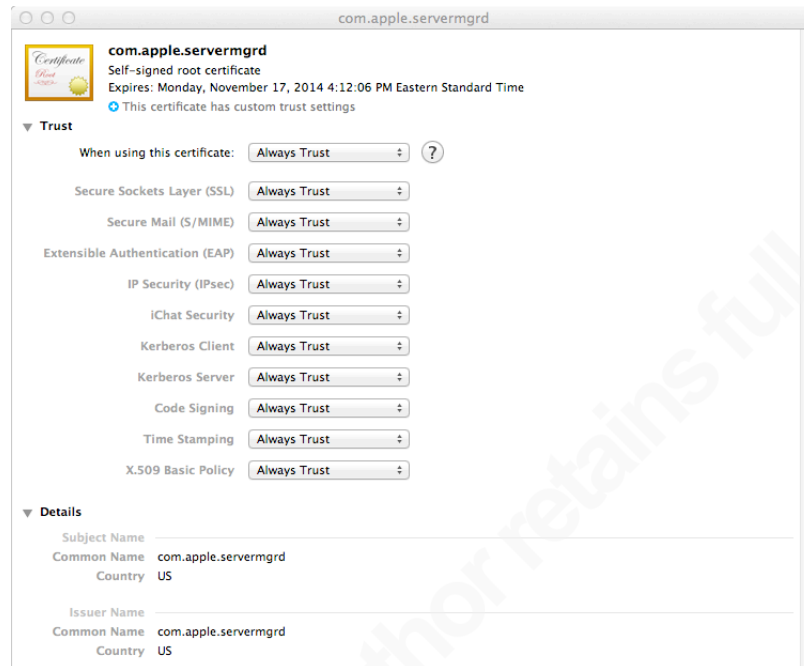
com.apple.servermgrd

Certificate
Root

com.apple.servermgrd
Self-signed root certificate
Expires: Monday, November 17, 2014 4:12:06 PM Eastern Standard Time
This certificate has custom trust settings

Trust

When using this certificate: Always Trust ?

Secure Sockets Layer (SSL) Always Trust
Secure Mail (S/MIME) Always Trust
Extensible Authentication (EAP) Always Trust
IP Security (IPsec) Always Trust
iChat Security Always Trust
Kerberos Client Always Trust
Kerberos Server Always Trust
Code Signing Always Trust
Time Stamping Always Trust
X.509 Basic Policy Always Trust

Details

Subject Name
Common Name com.apple.servermgrd
Country US

Issuer Name
Common Name com.apple.servermgrd
Country US

thor retains ful